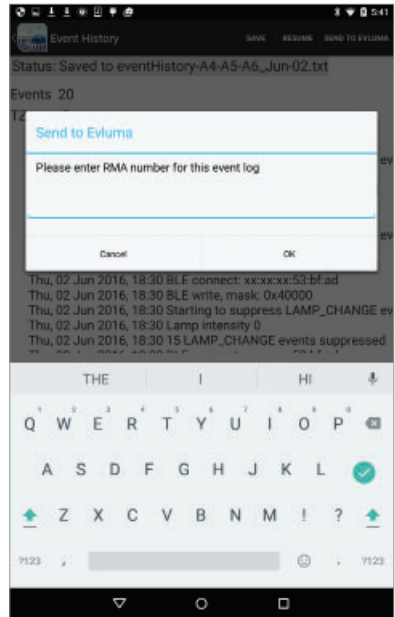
5:41

Event History

SAVE RESUME SEND TO EVLUMA

Status: Saved to eventHistory-A4-A5-A6_Jun-02.txt

Events 20

TZ

Send to Evluma

Please enter RMA number for this event log

Cancel

OK

Thu, 02 Jun 2016, 18:30 BLE connect: xx:xx:xx:53:bf:ad
Thu, 02 Jun 2016, 18:30 BLE write, mask: 0x40000
Thu, 02 Jun 2016, 18:30 Starting to suppress LAMP_CHANGE ev
Thu, 02 Jun 2016, 18:30 Lamp intensity 0
Thu, 02 Jun 2016, 18:30 15 LAMP_CHANGE events suppressed

THE I HI

Q W E R T Y U I O P
A S D F G H J K L
Z X C V B N M ! ?
?123 , . ?123